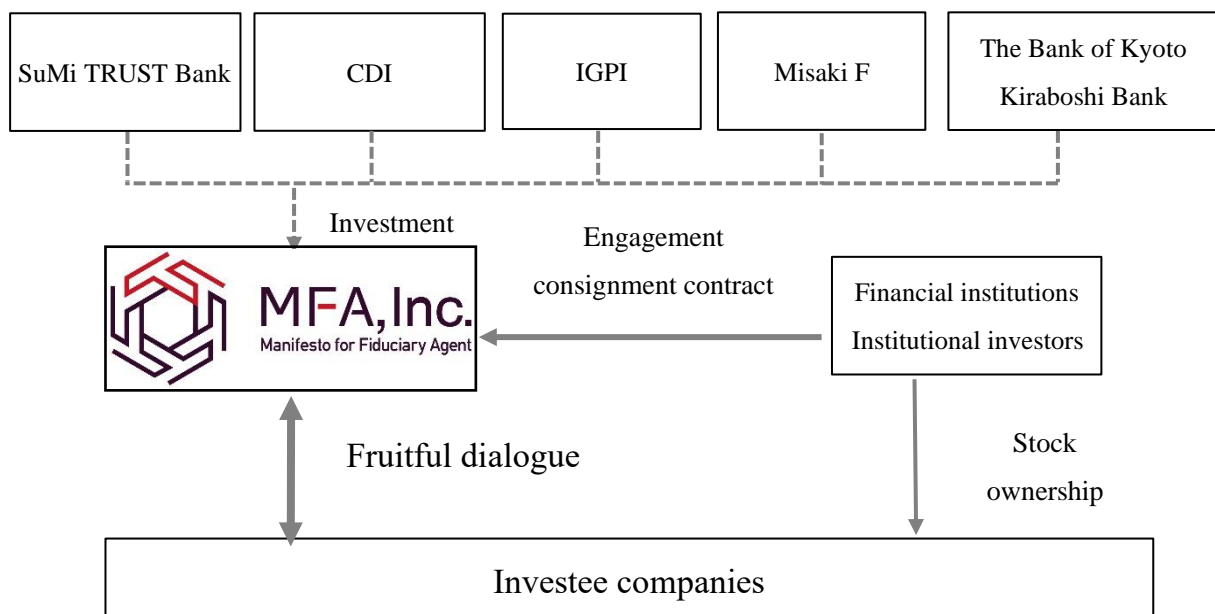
SuMi TRUST Bank

CDI

IGPI

Misaki F

The Bank of Kyoto
Kiraboshi Bank

Investment

Engagement
consignment contract

MFA,Inc.
Manifesto for Fiduciary Agent

Financial institutions
Institutional investors

Fruitful dialogue

Stock
ownership

Investee companies